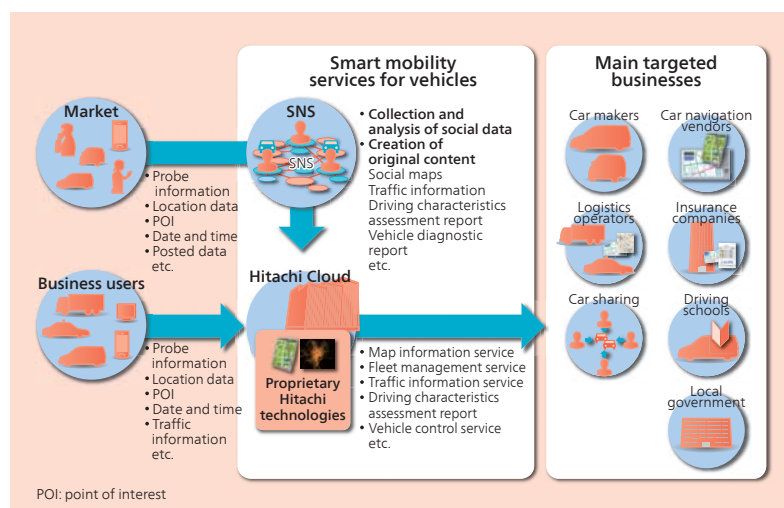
Smart mobility services for vehicles

Main targeted businesses

Market

• Probe information
• Location data
• POI
• Date and time
• Posted data
etc.

SNS

SNS

• Collection and analysis of social data
• Creation of original content
Social maps
Traffic information
Driving characteristics assessment report
Vehicle diagnostic report
etc.

Business users

• Probe information
• Location data
• POI
• Date and time
• Traffic information
etc.

Hitachi Cloud

Proprietary Hitachi technologies

• Map information service
• Fleet management service
• Traffic information service
• Driving characteristics assessment report
• Vehicle control service
etc.

Car makers

Car navigation vendors

Logistics operators

Insurance companies

Car sharing

Driving schools

Local government

POI: point of interest